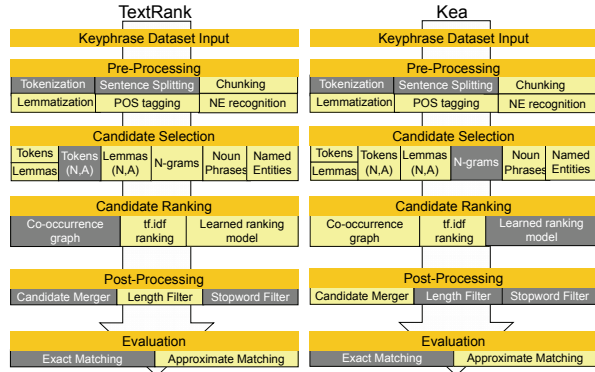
TextRank

Keyphrase Dataset Input

Pre-Processing

Tokenization | Sentence Splitting | Chunking

Lemmatization | POS tagging | NE recognition

Candidate Selection

Tokens | Tokens (N,A) | Lemmas (N,A) | N-grams | Noun Phrases | Named Entities

Lemmas

Candidate Ranking

Co-occurrence graph | tf.idf ranking | Learned ranking model

Post-Processing

Candidate Merger | Length Filter | Stopword Filter

Evaluation

Exact Matching | Approximate Matching

Kea

Keyphrase Dataset Input

Pre-Processing

Tokenization | Sentence Splitting | Chunking

Lemmatization | POS tagging | NE recognition

Candidate Selection

Tokens | Tokens (N,A) | Lemmas (N,A) | N-grams | Noun Phrases | Named Entities

Lemmas

Candidate Ranking

Co-occurrence graph | tf.idf ranking | Learned ranking model

Post-Processing

Candidate Merger | Length Filter | Stopword Filter

Evaluation

Exact Matching | Approximate Matching